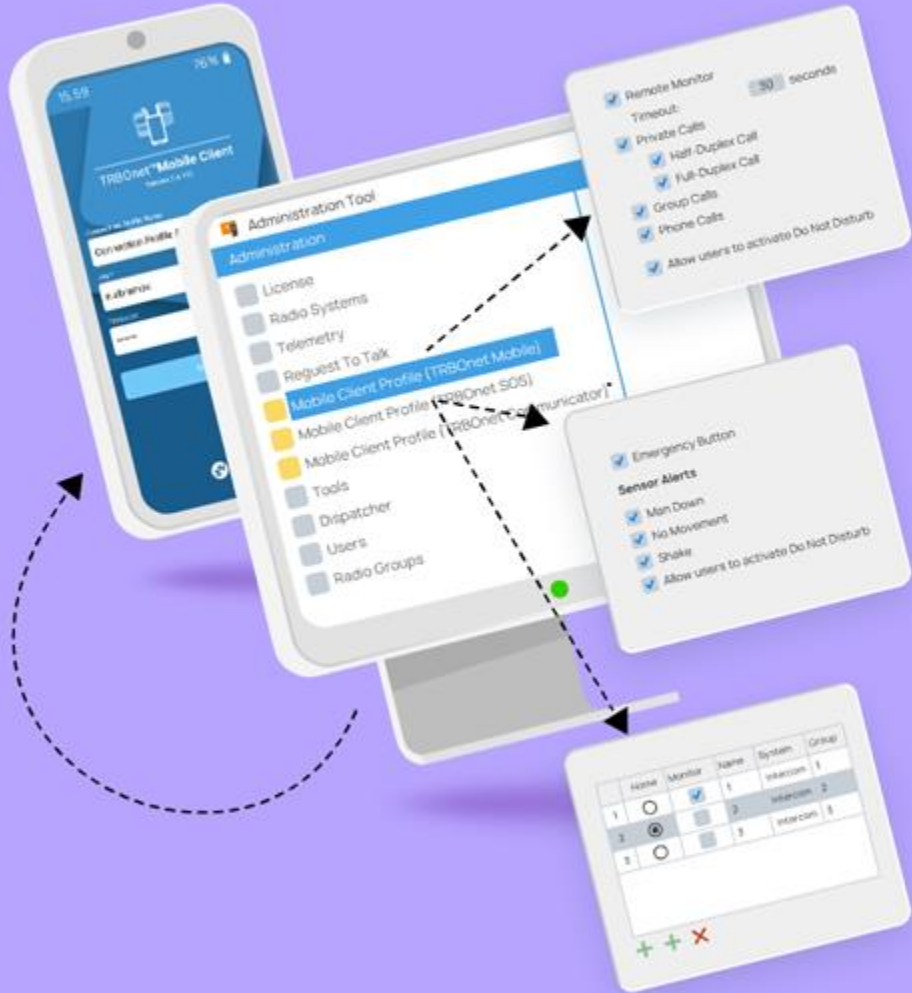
15:59
76%
TRBOnet™Mobile Client
Connection Profile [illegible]
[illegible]
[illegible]

Administration Tool
Administration
License
Radio Systems
Telemetry
Request To Talk
Mobile Client Profile (TRBOnet Mobile)
Mobile Client Profile (TRBOnet SOS)
Mobile Client Profile (TRBOnet Communicator)
Tools
Dispatcher
Users
Radio Groups

Remote Monitor
Timeout: 30 seconds
Private Calls
Half-Duplex Call
Full-Duplex Call
Group Calls
Phone Calls
Allow users to activate Do Not Disturb

Emergency Button
Sensor Alerts
Man Down
No Movement
Shake
Allow users to activate Do Not Disturb

| | Home | Monitor | Name | System | Group |
|---|---|---|---|---|---|
| 1 | | | 1 | Intercom | 1 |
| 2 | | | 2 | Intercom | 2 |
| 3 | | | 3 | Intercom | 3 |